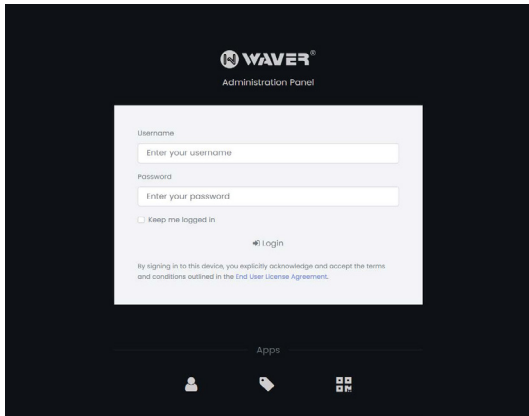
WAVER®
Administration Panel

Username
Enter your username
Password
Enter your password
Keep me logged in
Login

By signing in to this device, you explicitly acknowledge and accept the terms and conditions outlined in the End User License Agreement.

Apps